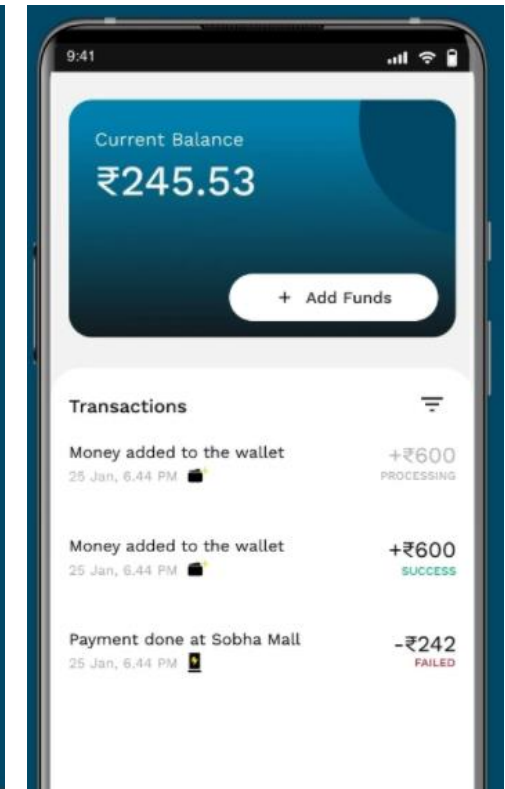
9:41

Current Balance
₹245.53

+ Add Funds

Transactions

Money added to the wallet
25 Jan, 6.44 PM
+₹600
PROCESSING

Money added to the wallet
25 Jan, 6.44 PM
+₹600
SUCCESS

Payment done at Sobha Mall
25 Jan, 6.44 PM
-₹242
FAILED